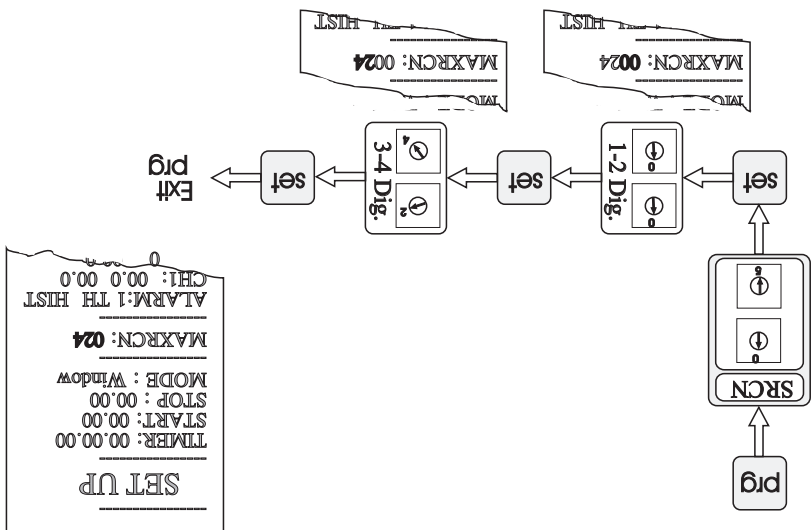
prg

SRCN

0

9

set

1-2 Dig.

0

0

set

3-4 Dig.

2

4

set

Exit prg

MAXRCN: 0024

MAXRCN: 0024

SET UP

TIMER: 00.00.00
START: 00.00
STOP : 00.00
MODE : Window

MAXRCN: 024

ALARM: 1 TH HIST
CH1: 00.0 00.0
0